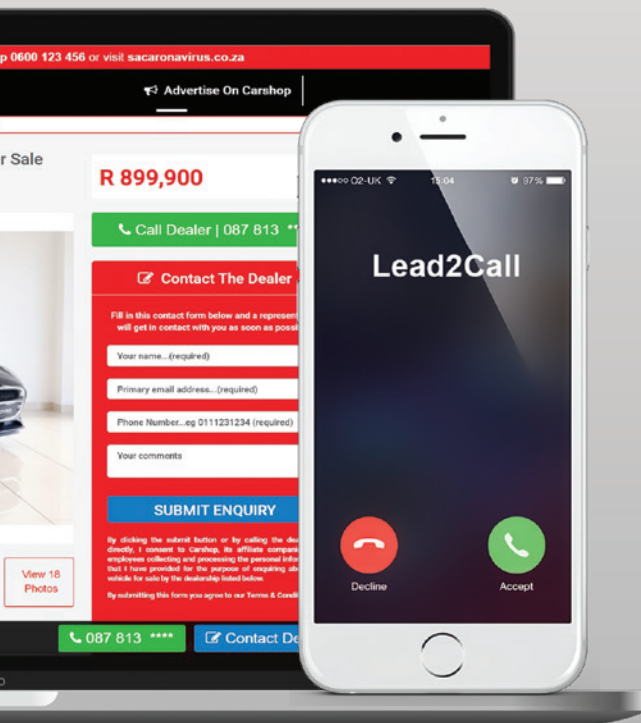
p 0600 123 456 or visit sacaronavirus.co.za

Advertise On Carshop

r Sale

R 899,900

Call Dealer | 087 813 **

Contact The Dealer

Fill in this contact form below and a represen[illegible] will get in contact with you as soon as possi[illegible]

Your name...(required)

Primary email address...(required)

Phone Number...eg 0111231234 (required)

Your comments

SUBMIT ENQUIRY

By clicking the submit button or by calling the dea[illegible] directly, I consent to Carshop, its affiliate compani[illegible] employees collecting and processing the personal info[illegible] that I have provided for the purpose of enquiring ab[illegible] vehicle for sale by the dealership listed below.

By submitting this form you agree to our Terms & Condi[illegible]

View 18 Photos

087 813 ****

Contact De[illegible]

•••oo O2-UK 15:04 97%

Lead2Call

Decline

Accept